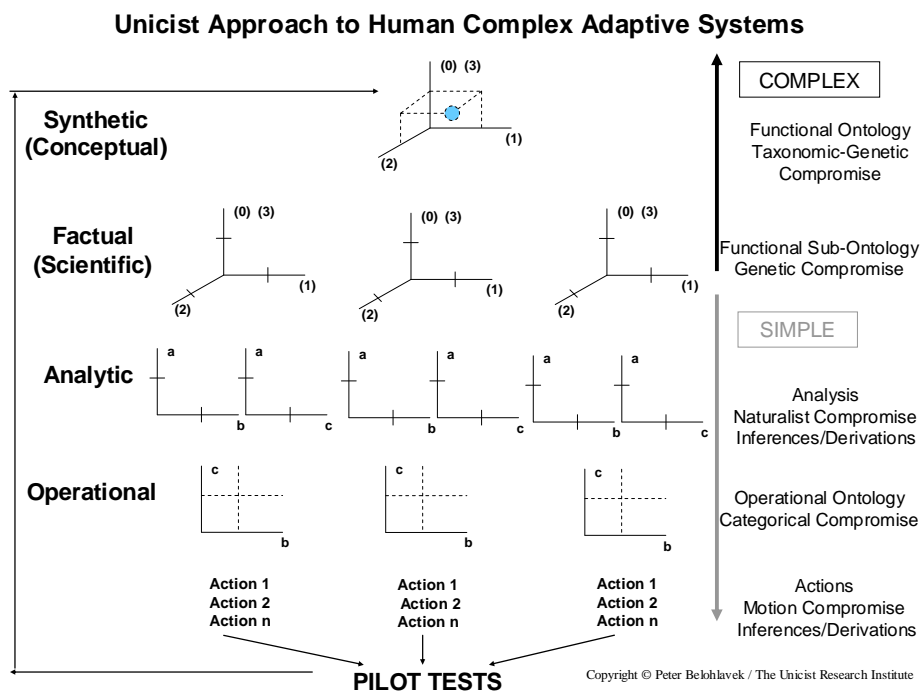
Unicist Approach to Human Complex Adaptive Systems

Synthetic
(Conceptual)

(0) (3)
(1)
(2)

COMPLEX

Functional Ontology
Taxonomic-Genetic
Compromise

Factual
(Scientific)

(0) (3)
(1)
(2)

(0) (3)
(1)
(2)

(0) (3)
(1)
(2)

Functional Sub-Ontology
Genetic Compromise

SIMPLE

Analytic

a
b
a
c
a
b
a
c
a
b
a
c

Analysis
Naturalist Compromise
Inferences/Derivations

Operational

c
b
c
b
c
b

Operational Ontology
Categorical Compromise

Action 1
Action 2
Action n

Action 1
Action 2
Action n

Action 1
Action 2
Action n

Actions
Motion Compromise
Inferences/Derivations

PILOT TESTS

Copyright © Peter Belohlavek / The Unicist Research Institute